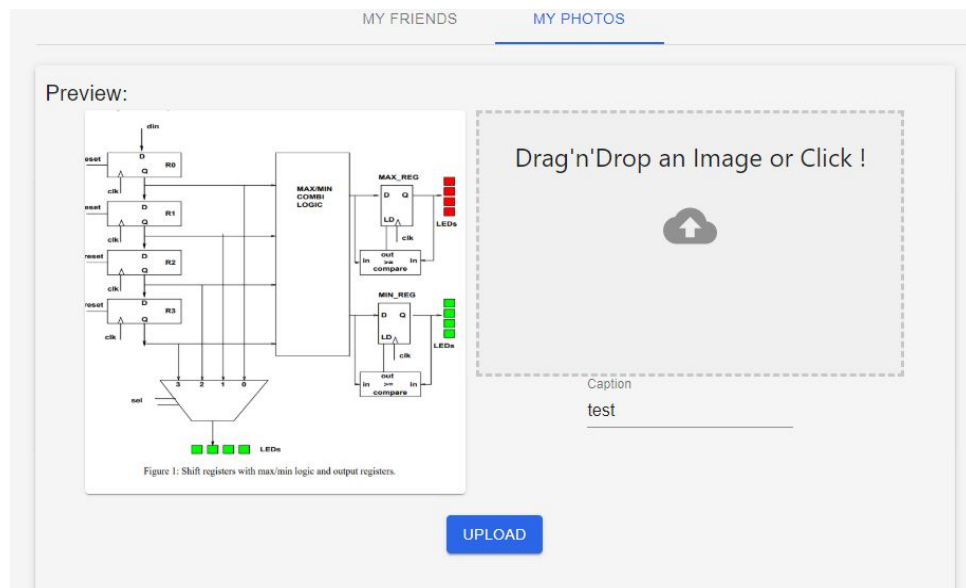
MY FRIENDS

MY PHOTOS

Preview:

din

reset D R0 Q clk

eset D R1 Q clk

reset D R2 Q clk

reset D R3 Q clk

MAX/MIN COMBI LOGIC

MAX_REG D Q LD clk LEDs

out in >= in compare

MIN_REG D Q LD clk LEDs

out in >= in compare

3 2 1 0

sel

LEDs

Figure 1: Shift registers with max/min logic and output registers.

Drag'n'Drop an Image or Click !

Caption

test

UPLOAD